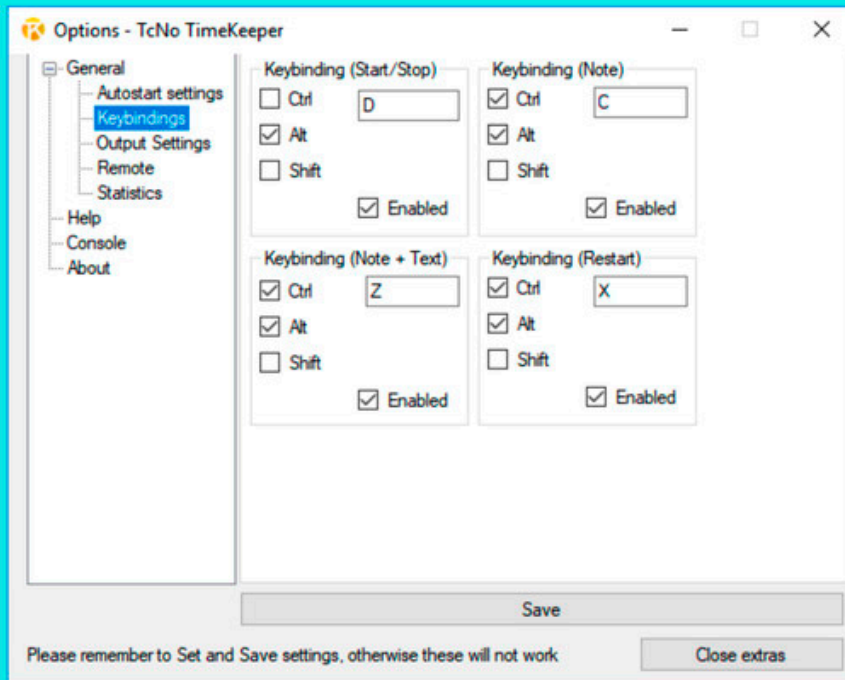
Options - TcNo TimeKeeper

General
Autostart settings
Keybindings
Output Settings
Remote
Statistics
Help
Console
About

Keybinding (Start/Stop)
Ctrl
Alt
Shift
D
Enabled

Keybinding (Note)
Ctrl
Alt
Shift
C
Enabled

Keybinding (Note + Text)
Ctrl
Alt
Shift
Z
Enabled

Keybinding (Restart)
Ctrl
Alt
Shift
X
Enabled

Save

Please remember to Set and Save settings, otherwise these will not work

Close extras